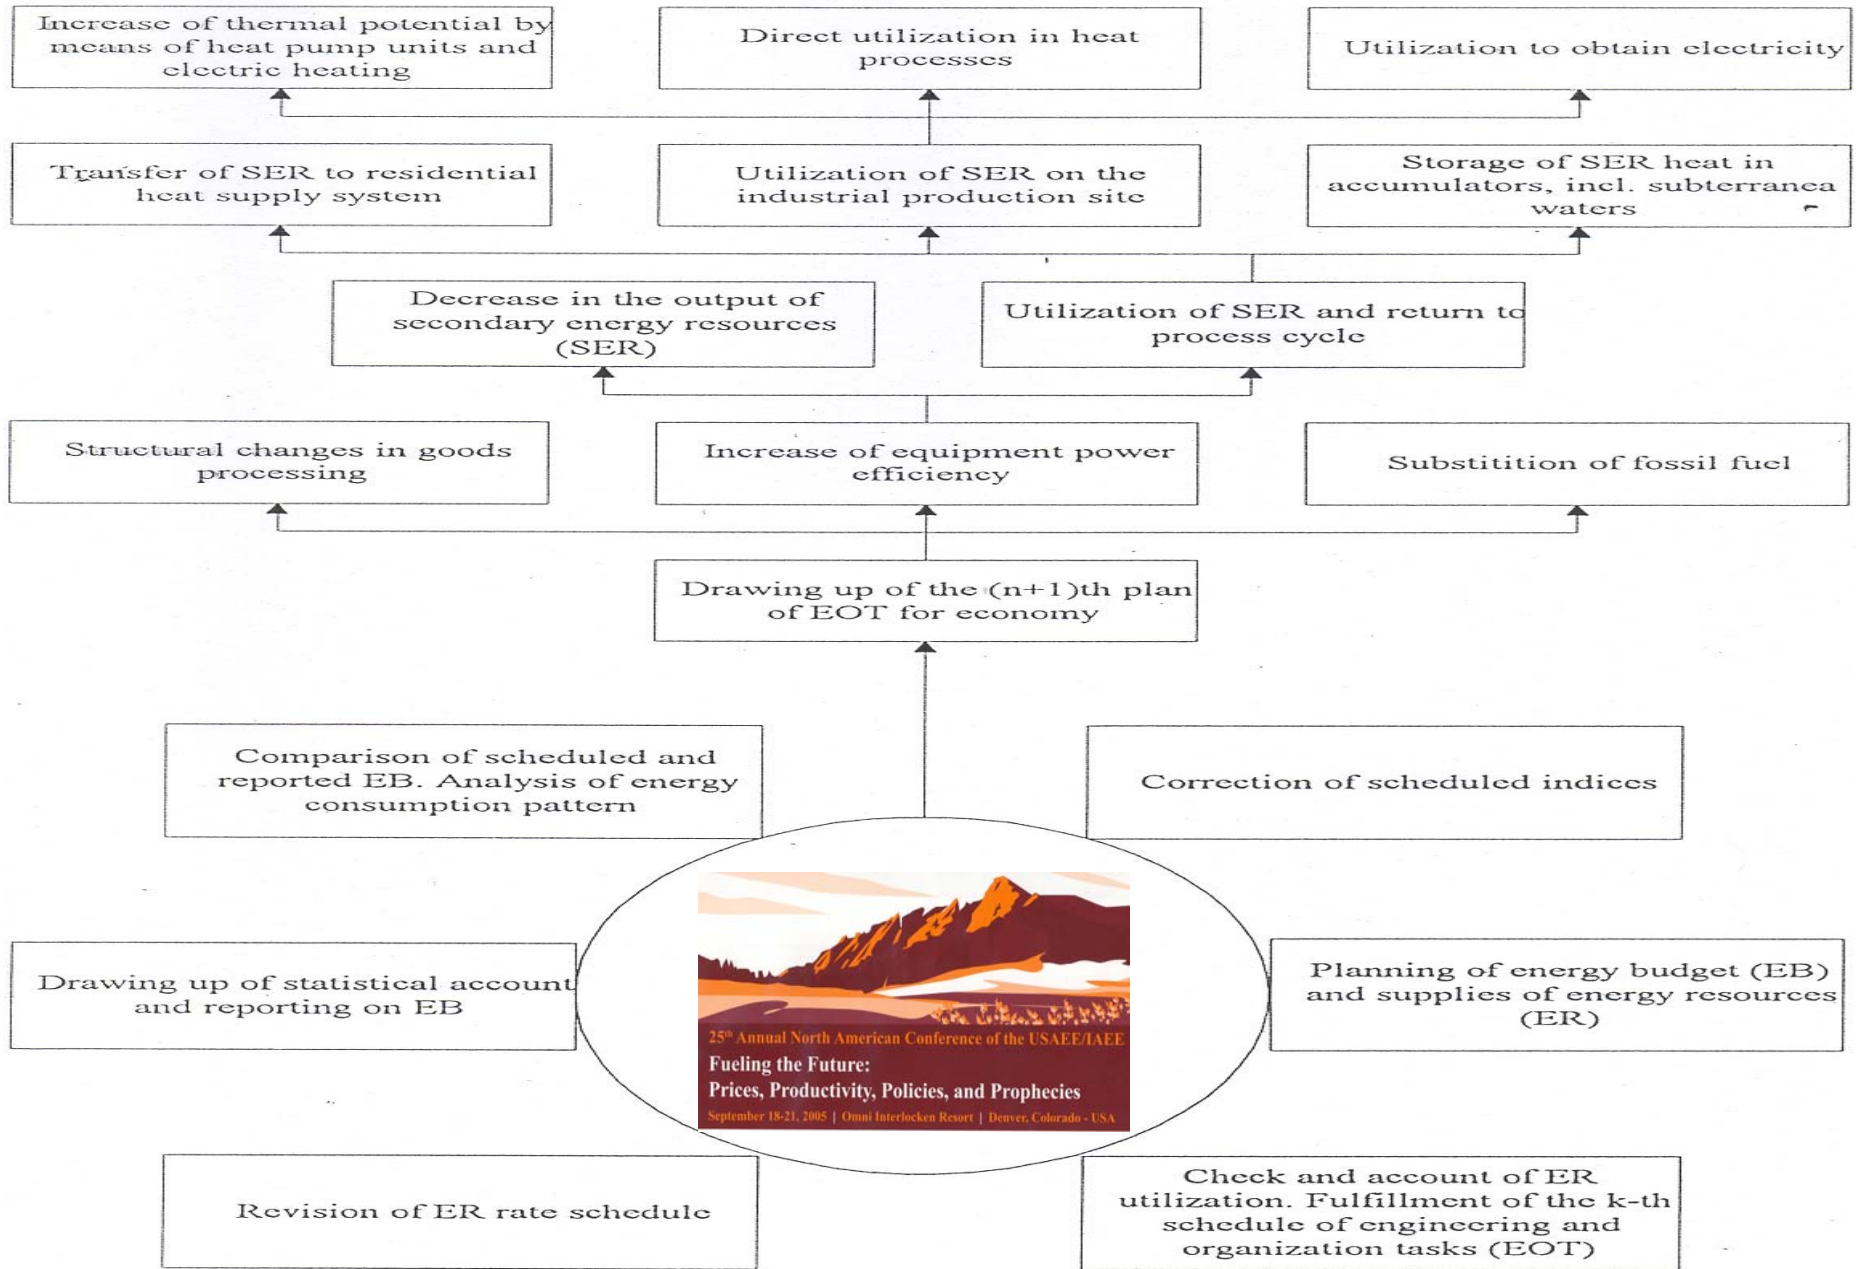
Increase of thermal potential by means of heat pump units and electric heating

Direct utilization in heat processes

Utilization to obtain electricity

Transfer of SER to residential heat supply system

Utilization of SER on the industrial production site

Storage of SER heat in accumulators, incl. subterranea waters

Decrease in the output of secondary energy resources (SER)

Utilization of SER and return to process cycle

Structural changes in goods processing

Increase of equipment power efficiency

Substitition of fossil fuel

Drawing up of the (n+1)th plan of EOT for economy

Comparison of scheduled and reported EB. Analysis of energy consumption pattern

Correction of scheduled indices

25th Annual North American Conference of the USAEE/IAEE

Fueling the Future:

Prices, Productivity, Policies, and Prophecies

September 18-21, 2005 | Omni Interlocken Resort | Denver, Colorado - USA

Drawing up of statistical account and reporting on EB

Planning of energy budget (EB) and supplies of energy resources (ER)

Revision of ER rate schedule

Check and account of ER utilization. Fulfillment of the k-th schedule of engineering and organization tasks (EOT)